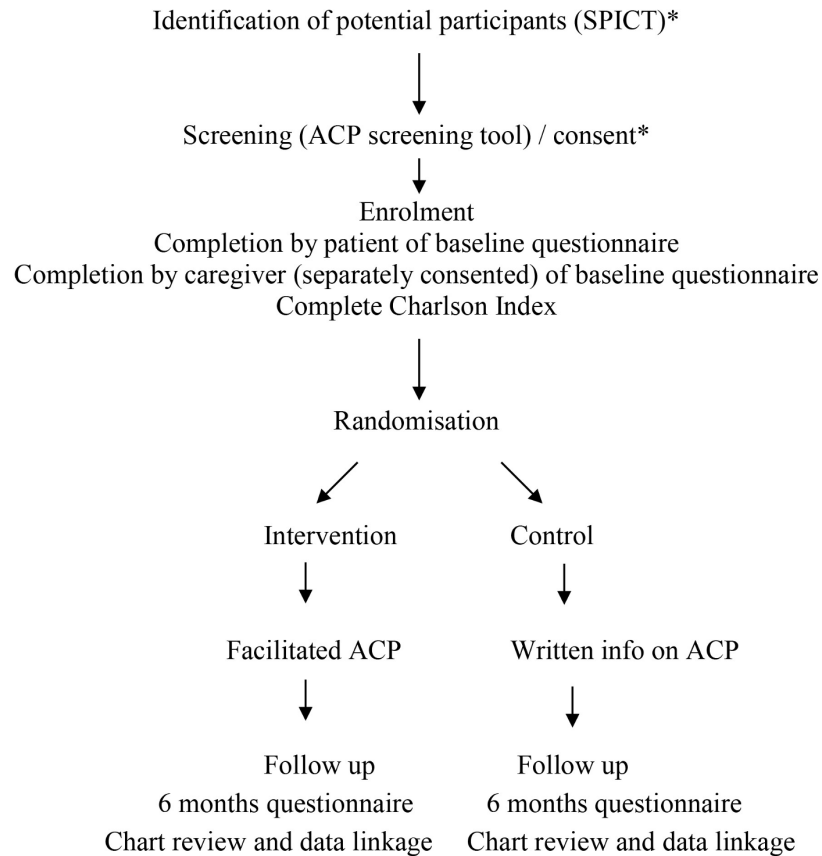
Identification of potential participants (SPICT)*

Screening (ACP screening tool) / consent*

Enrolment
Completion by patient of baseline questionnaire
Completion by caregiver (separately consented) of baseline questionnaire
Complete Charlson Index

Randomisation

Intervention

Facilitated ACP

Follow up
6 months questionnaire
Chart review and data linkage

Control

Written info on ACP

Follow up
6 months questionnaire
Chart review and data linkage